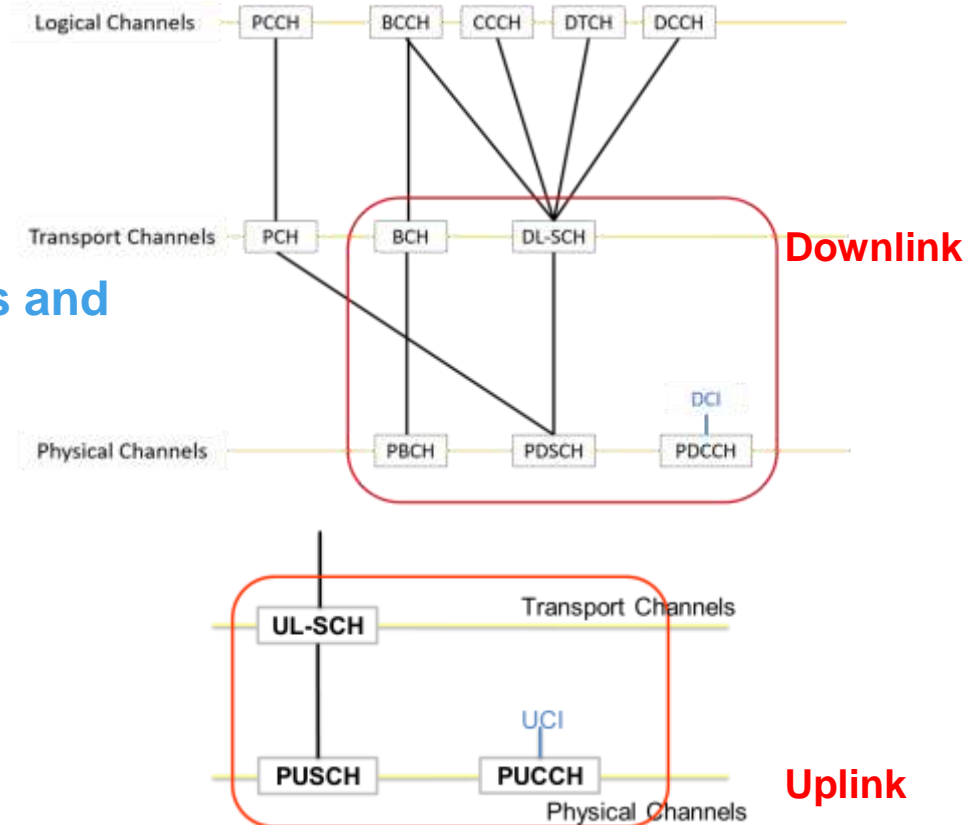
Logical Channels PCCH BCCH CCCH DTCH DCCH

Transport Channels PCH BCH DL-SCH

Downlink

s and

DCI

Physical Channels PBCH PDSCH PDCCH

Transport Channels

UL-SCH

UCI

PUSCH PUCCH

Uplink

Physical Channels